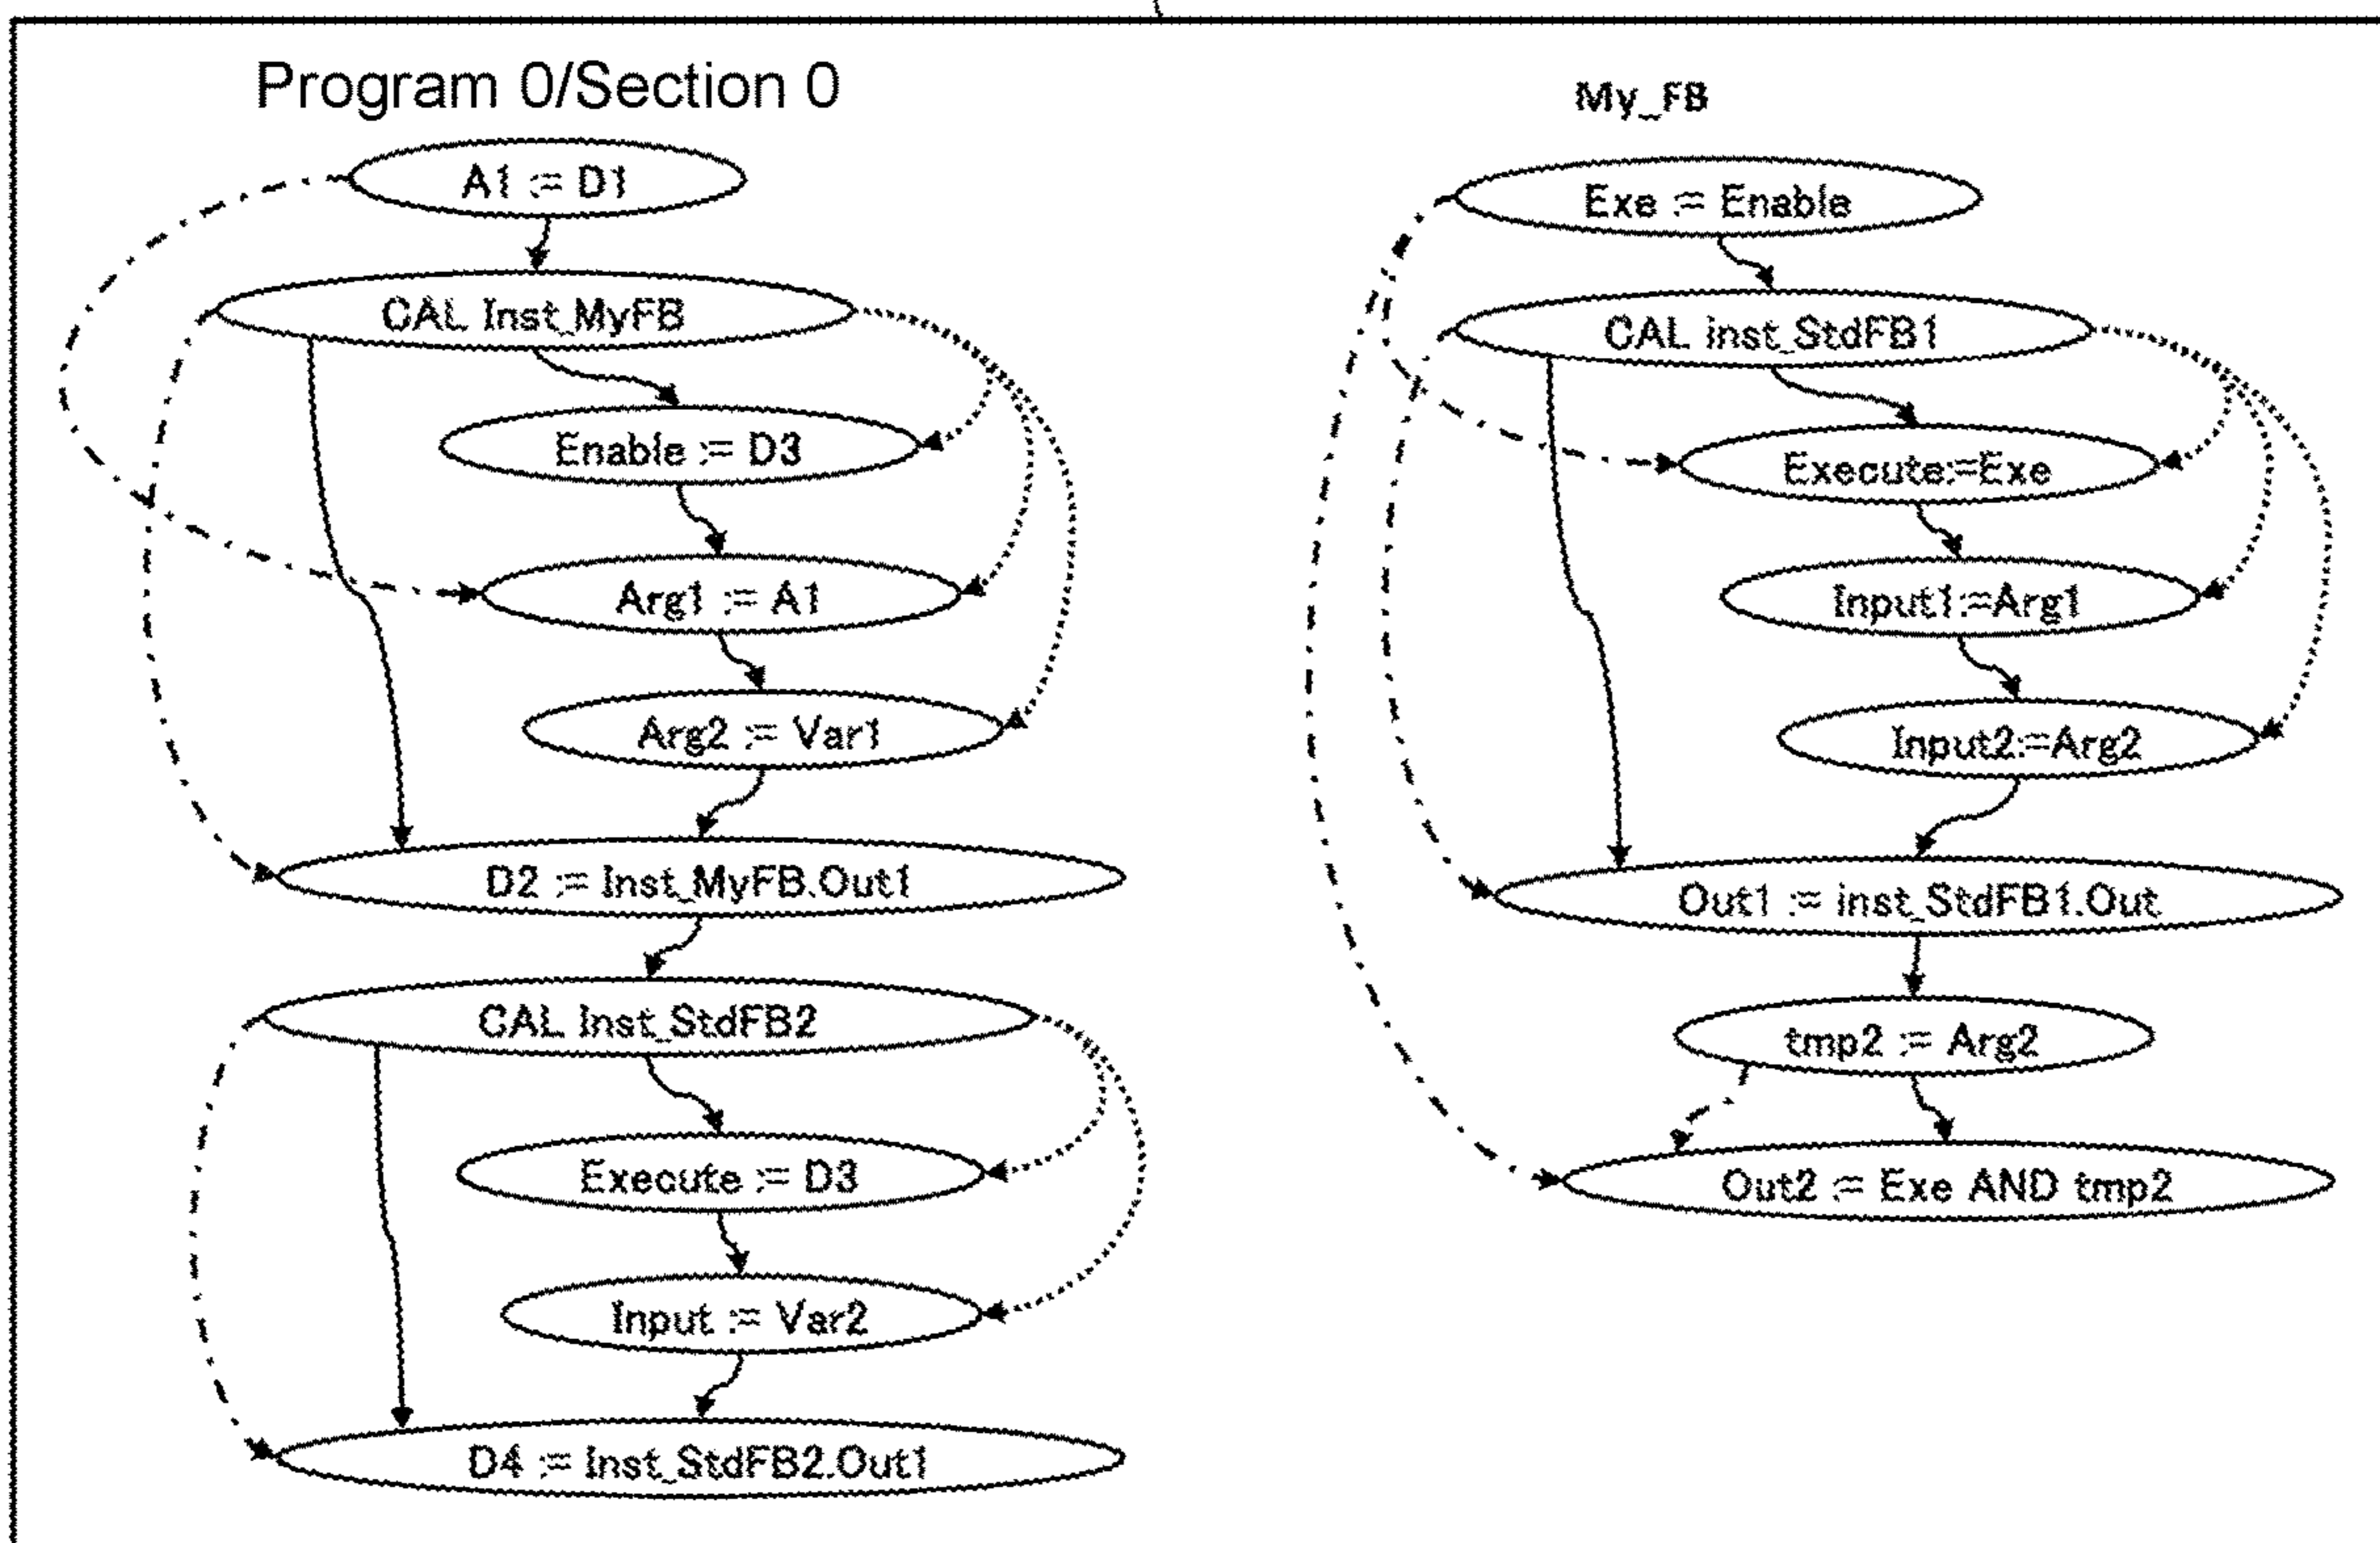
Program 0/Section 0

A1 := D1

CAL Inst_MyFB

Enable := D3

Arg1 := A1

Arg2 := Var1

D2 := Inst_MyFB.Out1

CAL Inst_StdFB2

Execute := D3

Input := Var2

D4 := Inst_StdFB2.Out1

My_FB

Exe := Enable

CAL inst_StdFB1

Execute:=Exe

Input1:=Arg1

Input2:=Arg2

Out1 := inst_StdFB1.Out

tmp2 := Arg2

Out2 := Exe AND tmp2